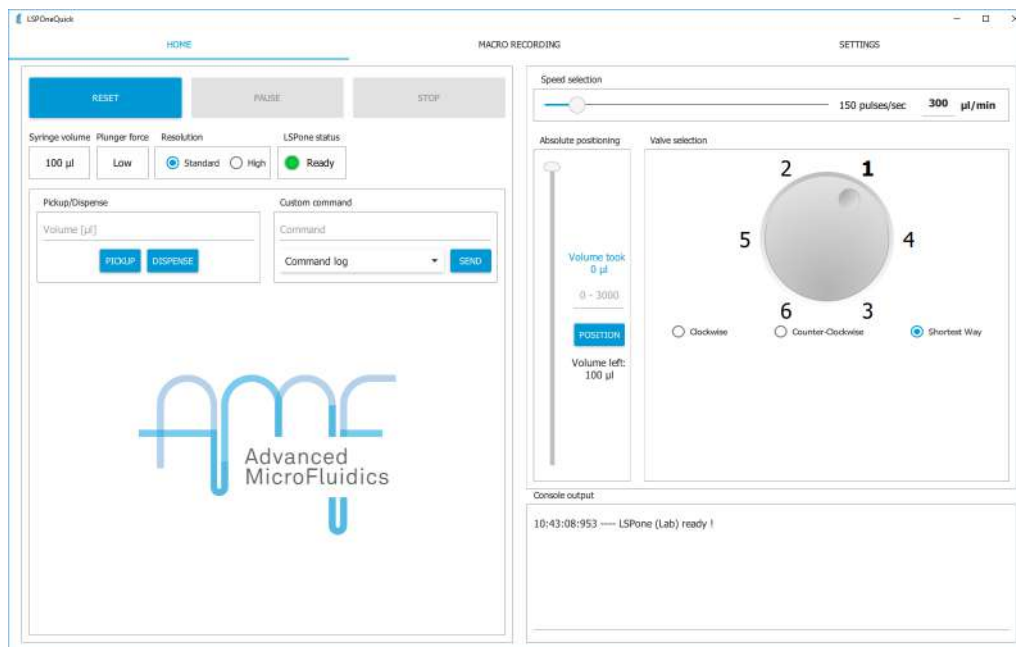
LSPOneQuick

HOME

MACRO RECORDING

SETTINGS

RESET

PAUSE

STOP

Syringe volume

Plunger force

Resolution

LSPone status

100 µl

Low

Standard

High

Ready

Pickup/Dispense

Volume [µl]

PICKUP

DISPENSE

Custom command

Command

Command log

SEND

Advanced MicroFluidics

Speed selection

150 pulses/sec

300 µl/min

Absolute positioning

Volume took 0 µl

0 - 3000

POSITION

Volume left: 100 µl

Valve selection

2

1

5

4

6

3

Clockwise

Counter-Clockwise

Shortest Way

Console output

10:43:08:953 ---- LSPone (Lab) ready !